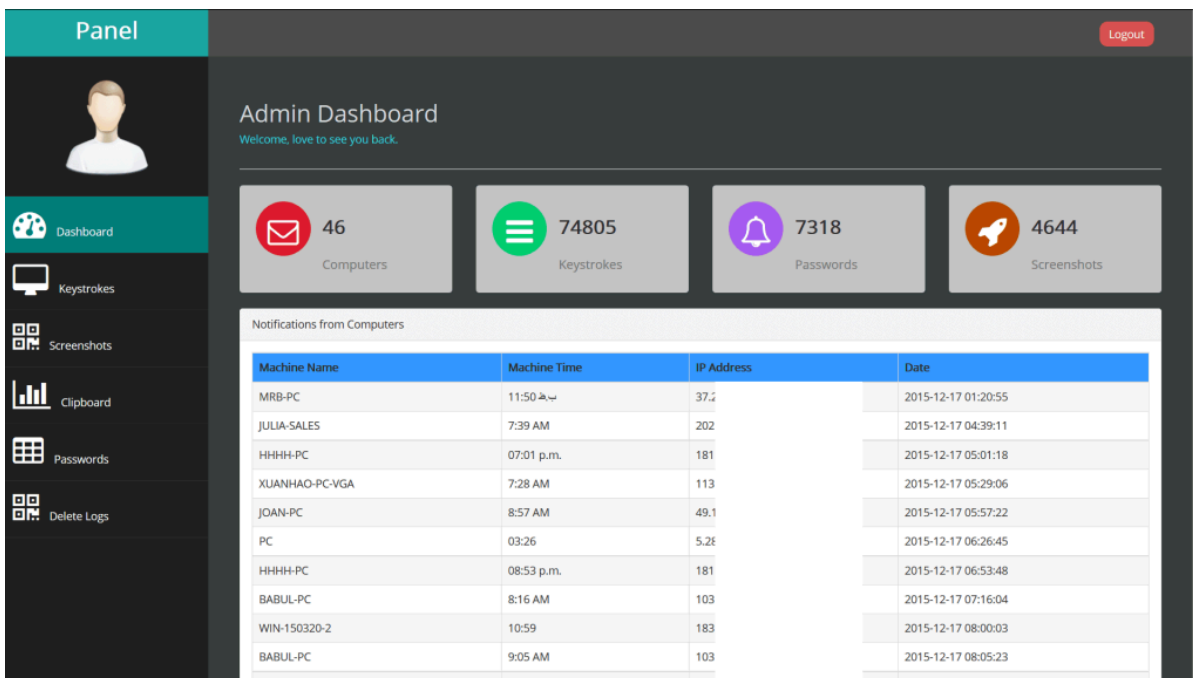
Panel

Logout

Dashboard

Keystrokes

Screenshots

Clipboard

Passwords

Delete Logs

Admin Dashboard
Welcome, love to see you back.

46
Computers

74805
Keystrokes

7318
Passwords

4644
Screenshots

Notifications from Computers

| Machine Name | Machine Time | IP Address | Date |
|---|---|---|---|
| MRB-PC | 11:50 ب.ظ | 37.2 | 2015-12-17 01:20:55 |
| JULIA-SALES | 7:39 AM | 202 | 2015-12-17 04:39:11 |
| HHHH-PC | 07:01 p.m. | 181 | 2015-12-17 05:01:18 |
| XUANHAO-PC-VGA | 7:28 AM | 113 | 2015-12-17 05:29:06 |
| JOAN-PC | 8:57 AM | 49.1 | 2015-12-17 05:57:22 |
| PC | 03:26 | 5.28 | 2015-12-17 06:26:45 |
| HHHH-PC | 08:53 p.m. | 181 | 2015-12-17 06:53:48 |
| BABUL-PC | 8:16 AM | 103 | 2015-12-17 07:16:04 |
| WIN-150320-2 | 10:59 | 183 | 2015-12-17 08:00:03 |
| BABUL-PC | 9:05 AM | 103 | 2015-12-17 08:05:23 |